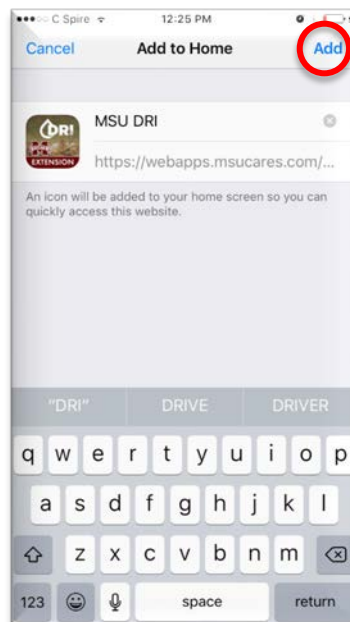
●●●○○ C Spire
12:25 PM

Cancel
Add to Home
Add

DRI
EXTENSION

MSU DRI

https://webapps.msucares.com/...

An icon will be added to your home screen so you can quickly access this website.

"DRI"
DRIVE
DRIVER

q w e r t y u i o p
a s d f g h j k l
z x c v b n m
123
space
return